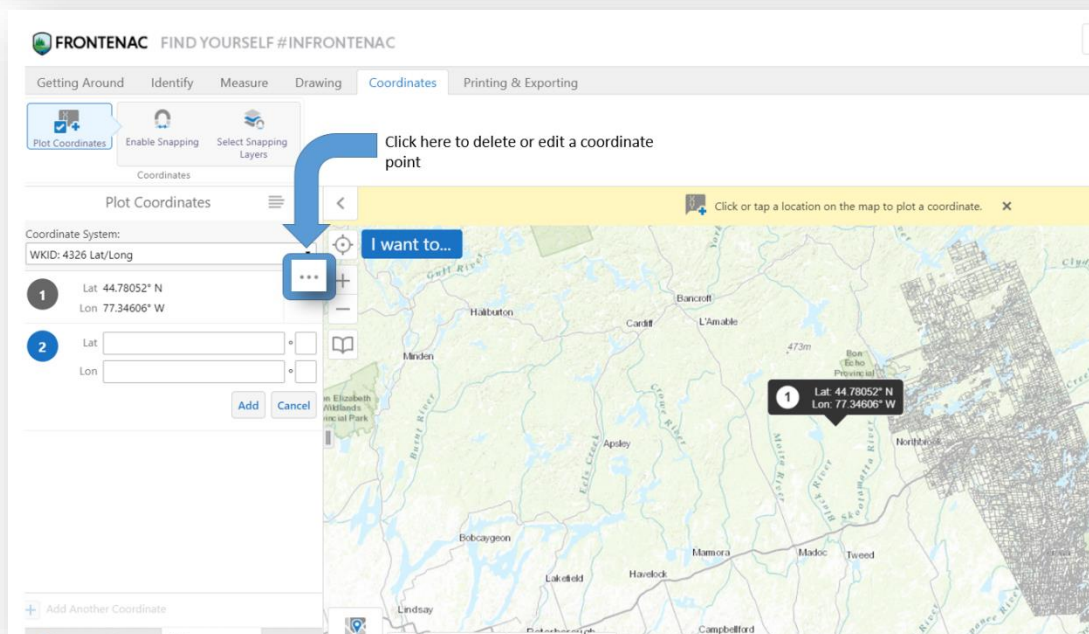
FRONTENAC FIND YOURSELF #INFRONTENAC

Getting Around Identify Measure Drawing Coordinates Printing & Exporting

Plot Coordinates Enable Snapping Select Snapping Layers
Coordinates

Click here to delete or edit a coordinate point

Plot Coordinates

Click or tap a location on the map to plot a coordinate. ✕

Coordinate System:
WKID: 4326 Lat/Long

I want to...

1 Lat 44.78052° N
Lon 77.34606° W

2 Lat °
Lon °

Add Cancel

Add Another Coordinate

Haliburton
Bancroft
Cardiff
L'Amable
Minden
473m
Bon Echo Provincial
Elizabeth Wildlands Provincial Park
1 Lat: 44.78052° N Lon: 77.34606° W
Northbrook
Apsley
Bobcaygeon
Marmora
Madoc
Tweed
Lakefield
Havelock
Lindsay
Campbellford
Peterborough
Gull River
Burnt River
Eels Creek
Crowe River
Moira River
Black River
Skootamatta River